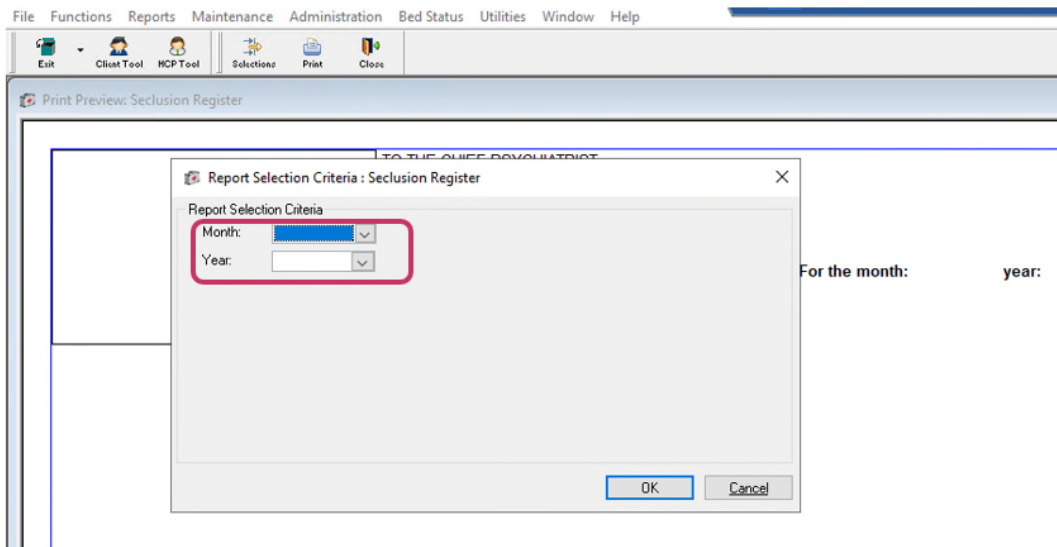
File Functions Reports Maintenance Administration Bed Status Utilities Window Help

Exit Client Tool HCP Tool Selections Print Close

Print Preview: Seclusion Register

TO THE CHIEF PSYCHIATRIST

For the month: year:

Report Selection Criteria : Seclusion Register

Report Selection Criteria

Month:

Year:

OK Cancel